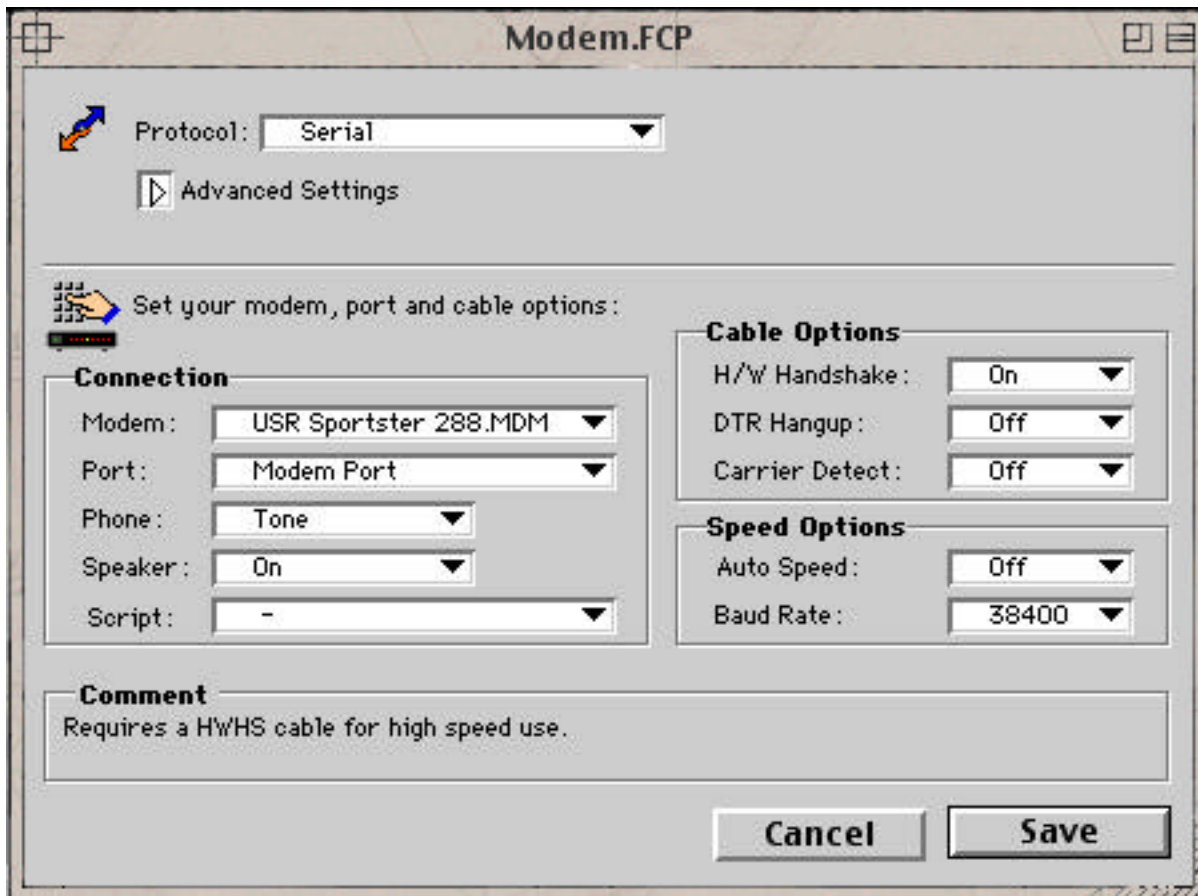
Modem.FCP

Protocol: Serial

Advanced Settings

Set your modem, port and cable options:

Connection
Modem: USR Sportster 288.MDM
Port: Modem Port
Phone: Tone
Speaker: On
Script: -

Cable Options
H/W Handshake: On
DTR Hangup: Off
Carrier Detect: Off

Speed Options
Auto Speed: Off
Baud Rate: 38400

Comment
Requires a HWHS cable for high speed use.

Cancel
Save